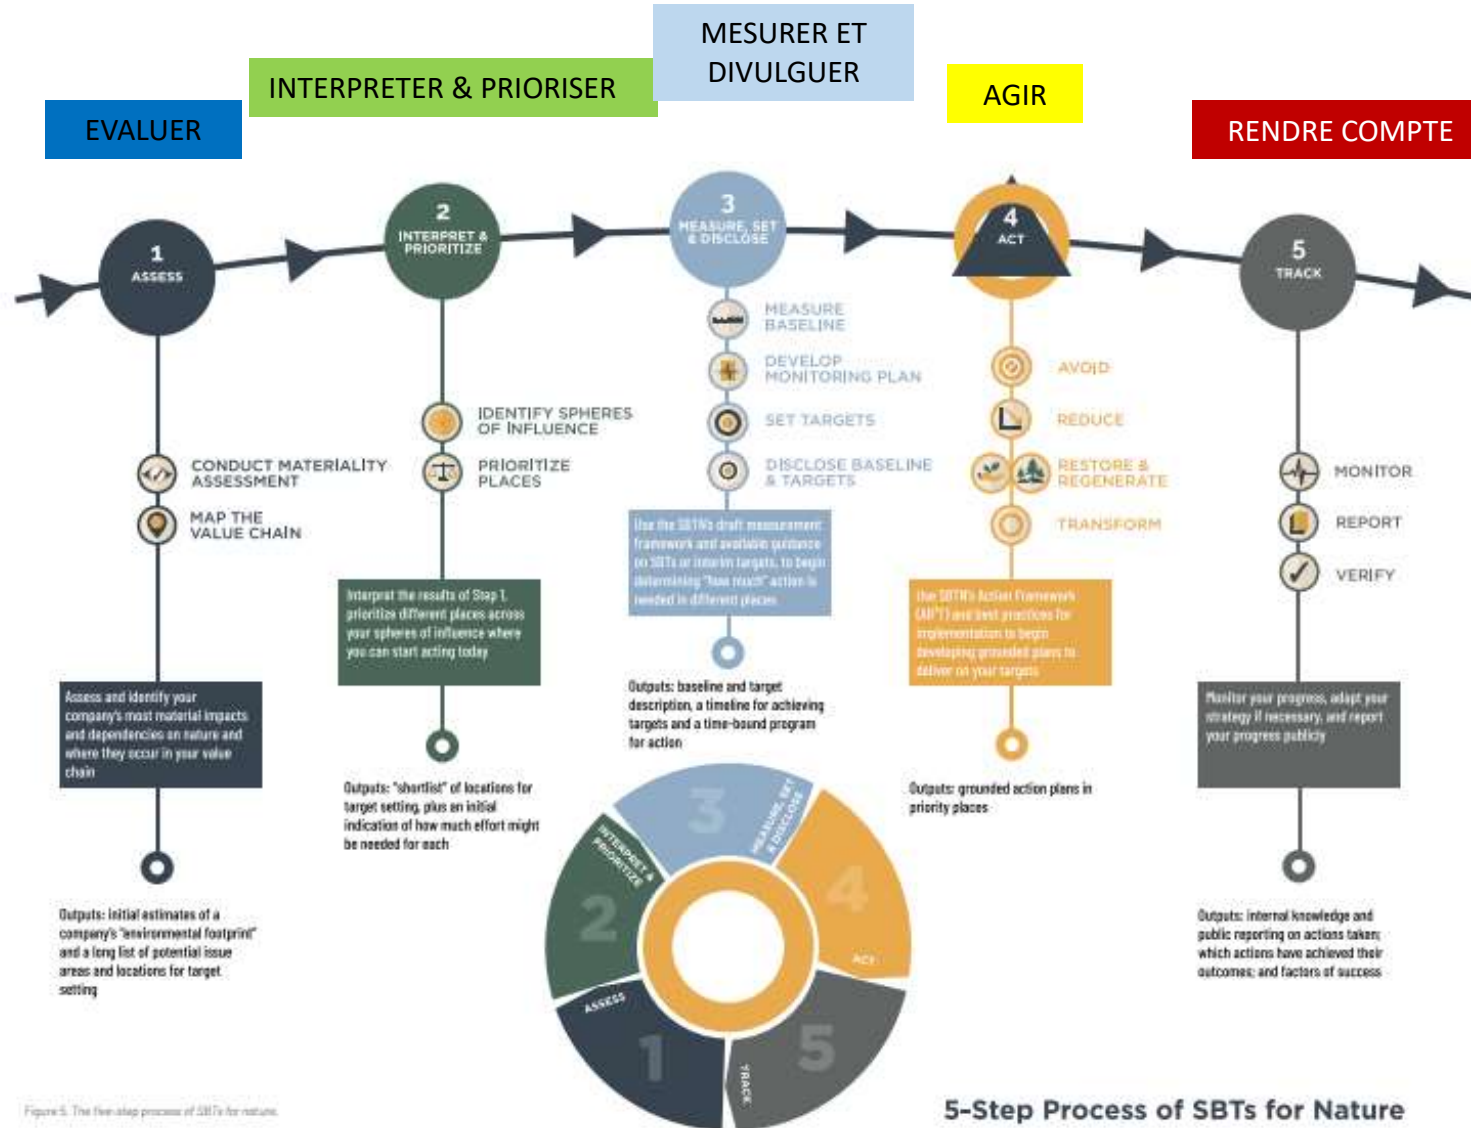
MESURER ET DIVULGUER

INTERPRETER & PRIORISER

EVALUER

AGIR

RENDRE COMPTE

1
ASSESS

2
INTERPRET & PRIORITIZE

3
MEASURE, SET & DISCLOSE

4
ACT

5
TRACK

MEASURE BASELINE

DEVELOP MONITORING PLAN

SET TARGETS

DISCLOSE BASELINE & TARGETS

AVOID

REDUCE

RESTORE & REGENERATE

TRANSFORM

IDENTIFY SPHERES OF INFLUENCE

PRIORITIZE PLACES

CONDUCT MATERIALITY ASSESSMENT

MAP THE VALUE CHAIN

MONITOR

REPORT

VERIFY

Use the SBTN's draft measurement framework and available guidance on SBTs or interim targets, to begin determining "how much" action is needed in different places

Interpret the results of Step 1, prioritize different places across your spheres of influence where you can start acting today

Use the SBTN's Action Framework (AR³T) and best practices for implementation to begin developing grounded plans to deliver on your targets

Assess and identify your company's most material impacts and dependencies on nature and where they occur in your value chain

Monitor your progress, adapt your strategy if necessary, and report your progress publicly

Outputs: baseline and target description, a timeline for achieving targets and a time-bound program for action

Outputs: "shortlist" of locations for target setting, plus an initial indication of how much effort might be needed for each

Outputs: grounded action plans in priority places

Outputs: initial estimates of a company's "environmental footprint" and a long list of potential issue areas and locations for target setting

Outputs: internal knowledge and public reporting on actions taken; which actions have achieved their outcomes; and factors of success

3 MEASURE, SET & DISCLOSE
2 INTERPRET & PRIORITIZE
4 ACT
1 ASSESS
5 TRACK

Figure 5. The five-step process of SBTs for nature.

5-Step Process of SBTs for Nature